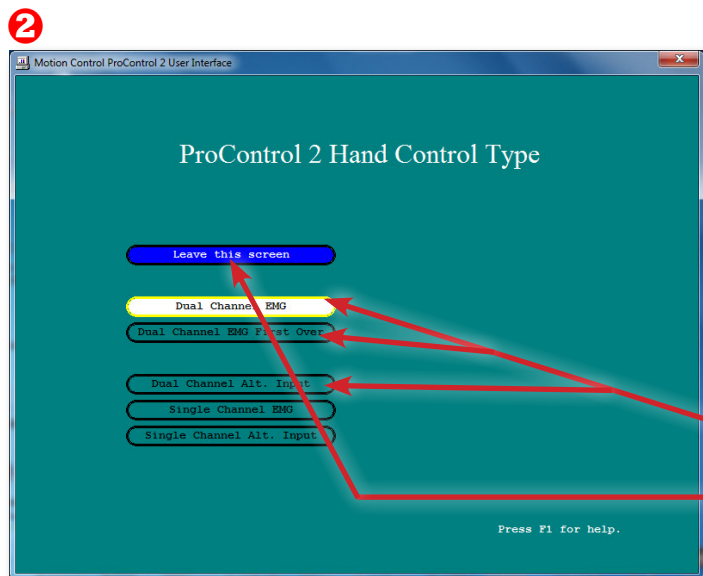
❷

Motion Control ProControl 2 User Interface

ProControl 2 Hand Control Type

Leave this screen

Dual Channel EMG

Dual Channel EMG First Over

Dual Channel Alt. Input

Single Channel EMG

Single Channel Alt. Input

Press F1 for help.